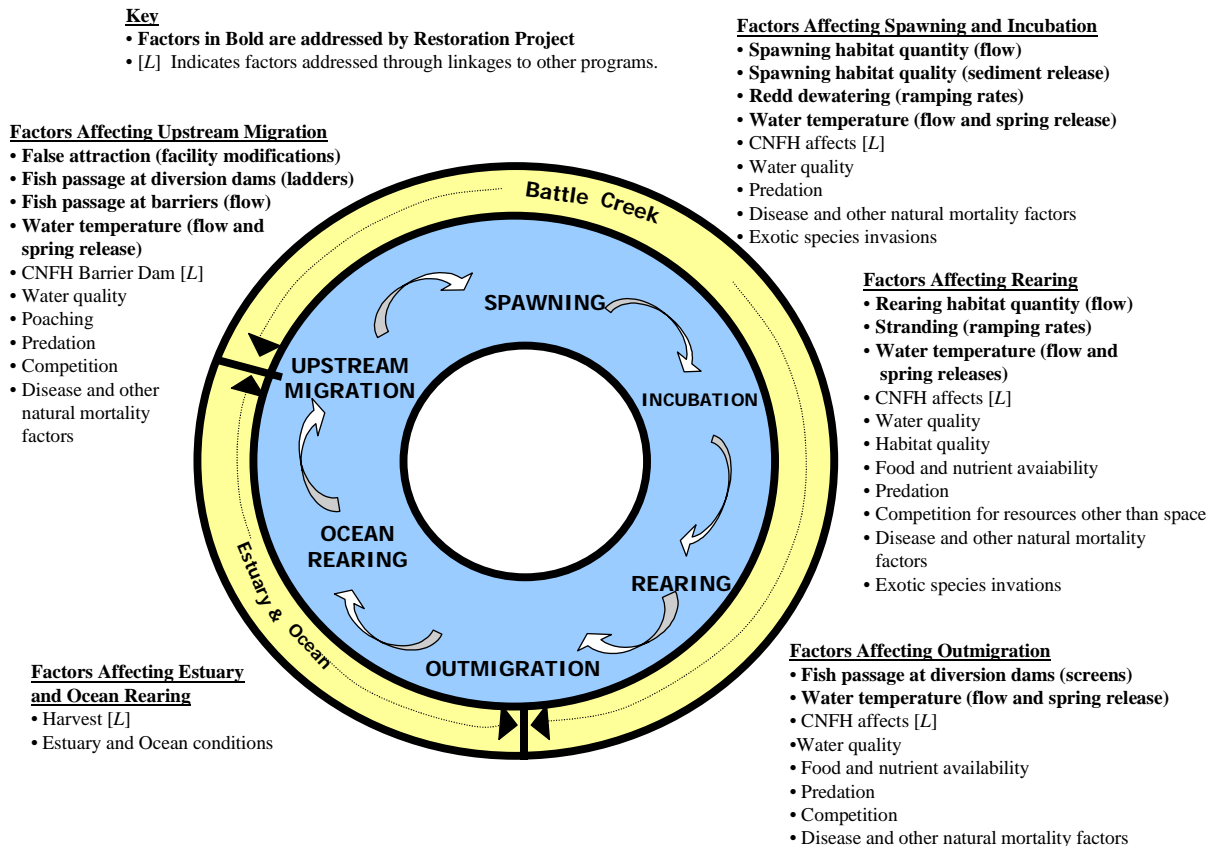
**Key**
• **Factors in Bold are addressed by Restoration Project**
• [$L$] Indicates factors addressed through linkages to other programs.

**Factors Affecting Spawning and Incubation**
• **Spawning habitat quantity (flow)**
• **Spawning habitat quality (sediment release)**
• **Redd dewatering (ramping rates)**
• **Water temperature (flow and spring release)**
• CNFH affects [$L$]
• Water quality
• Predation
• Disease and other natural mortality factors
• Exotic species invasions

**Factors Affecting Upstream Migration**
• **False attraction (facility modifications)**
• **Fish passage at diversion dams (ladders)**
• **Fish passage at barriers (flow)**
• **Water temperature (flow and spring release)**
• CNFH Barrier Dam [$L$]
• Water quality
• Poaching
• Predation
• Competition
• Disease and other natural mortality factors

Battle Creek

SPAWNING

INCUBATION

REARING

OUTMIGRATION

OCEAN REARING

UPSTREAM MIGRATION

Estuary & Ocean

**Factors Affecting Rearing**
• **Rearing habitat quantity (flow)**
• **Stranding (ramping rates)**
• **Water temperature (flow and spring releases)**
• CNFH affects [$L$]
• Water quality
• Habitat quality
• Food and nutrient avaiability
• Predation
• Competition for resources other than space
• Disease and other natural mortality factors
• Exotic species invations

**Factors Affecting Estuary and Ocean Rearing**
• Harvest [$L$]
• Estuary and Ocean conditions

**Factors Affecting Outmigration**
• **Fish passage at diversion dams (screens)**
• **Water temperature (flow and spring release)**
• CNFH affects [$L$]
•Water quality
• Food and nutrient availability
• Predation
• Competition
• Disease and other natural mortality factors